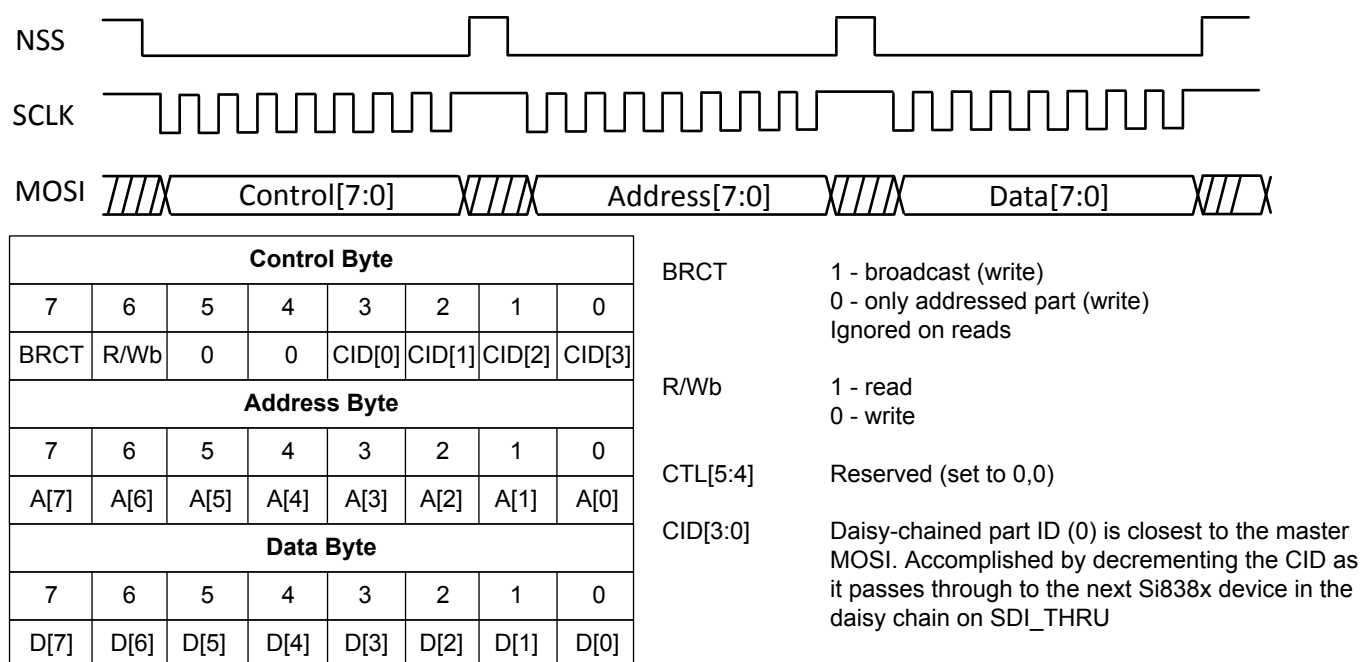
NSS

SCLK

MOSI Control[7:0] Address[7:0] Data[7:0]

| Control Byte | | | | | | | |
|---|---|---|---|---|---|---|---|
| 7 | 6 | 5 | 4 | 3 | 2 | 1 | 0 |
| BRCT | R/Wb | 0 | 0 | CID[0] | CID[1] | CID[2] | CID[3] |
| **Address Byte** | | | | | | | |
| 7 | 6 | 5 | 4 | 3 | 2 | 1 | 0 |
| A[7] | A[6] | A[5] | A[4] | A[3] | A[2] | A[1] | A[0] |
| **Data Byte** | | | | | | | |
| 7 | 6 | 5 | 4 | 3 | 2 | 1 | 0 |
| D[7] | D[6] | D[5] | D[4] | D[3] | D[2] | D[1] | D[0] |

BRCT 1 - broadcast (write)
0 - only addressed part (write)
Ignored on reads

R/Wb 1 - read
0 - write

CTL[5:4] Reserved (set to 0,0)

CID[3:0] Daisy-chained part ID (0) is closest to the master MOSI. Accomplished by decrementing the CID as it passes through to the next Si838x device in the daisy chain on SDI_THRU